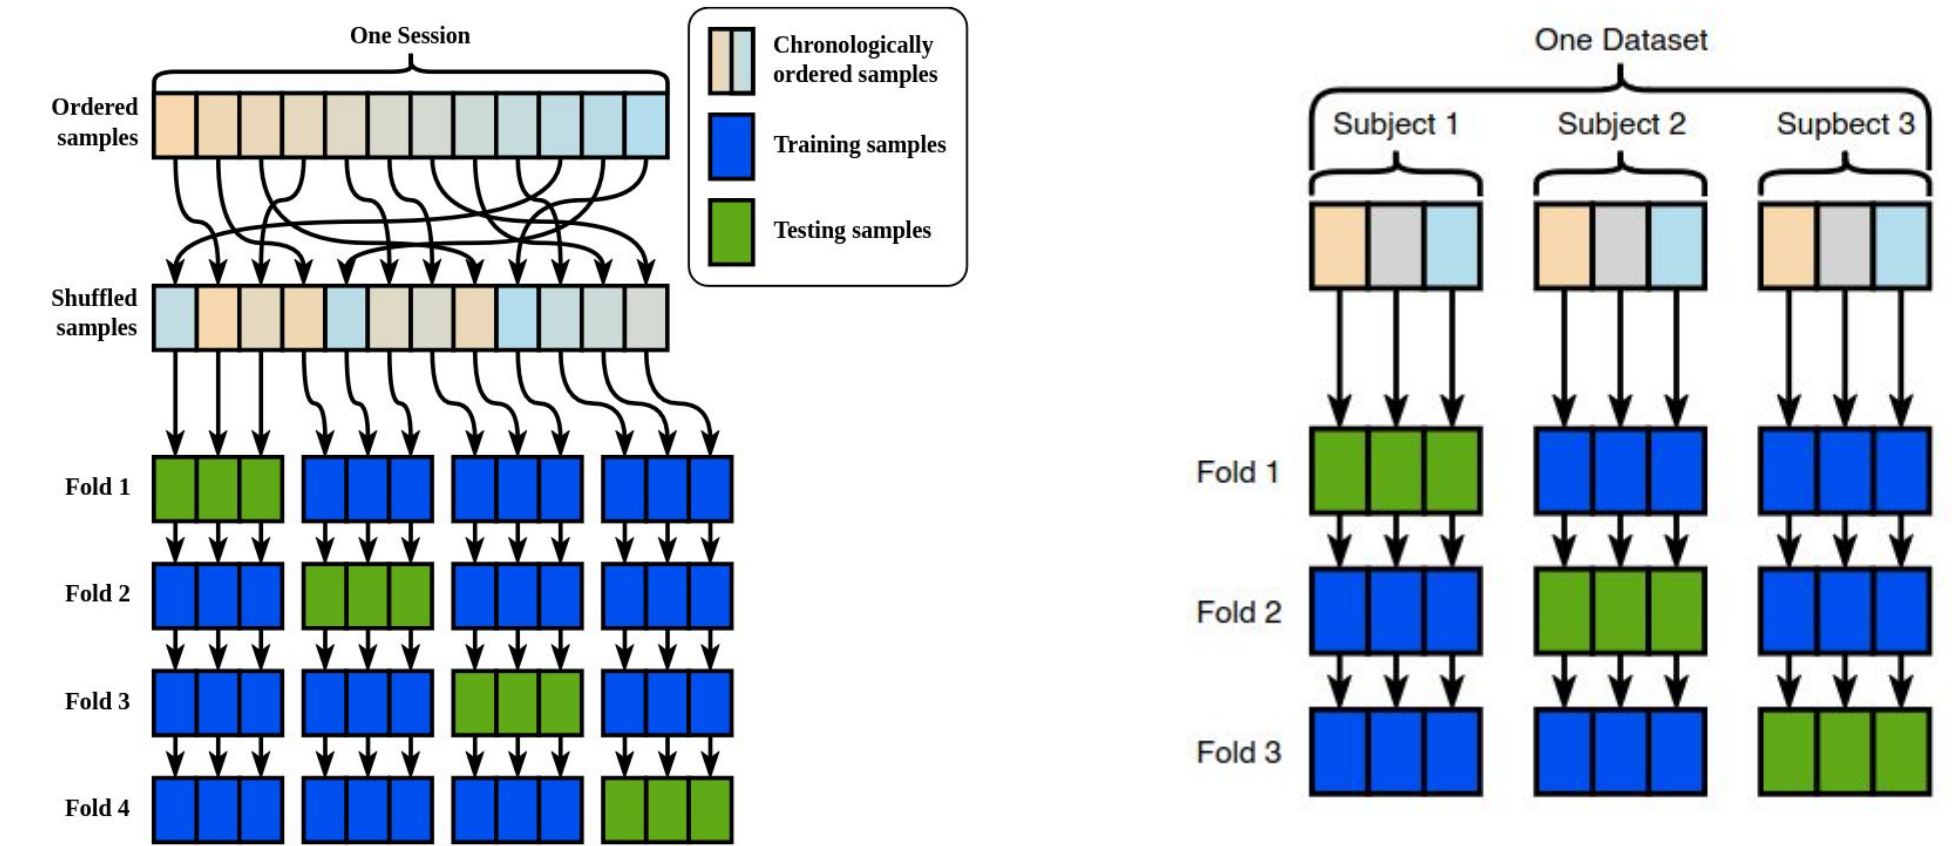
One Session

Chronologically ordered samples

Training samples

Testing samples

Ordered samples

Shuffled samples

Fold 1

Fold 2

Fold 3

Fold 4

One Dataset

Subject 1

Subject 2

Supbect 3

Fold 1

Fold 2

Fold 3